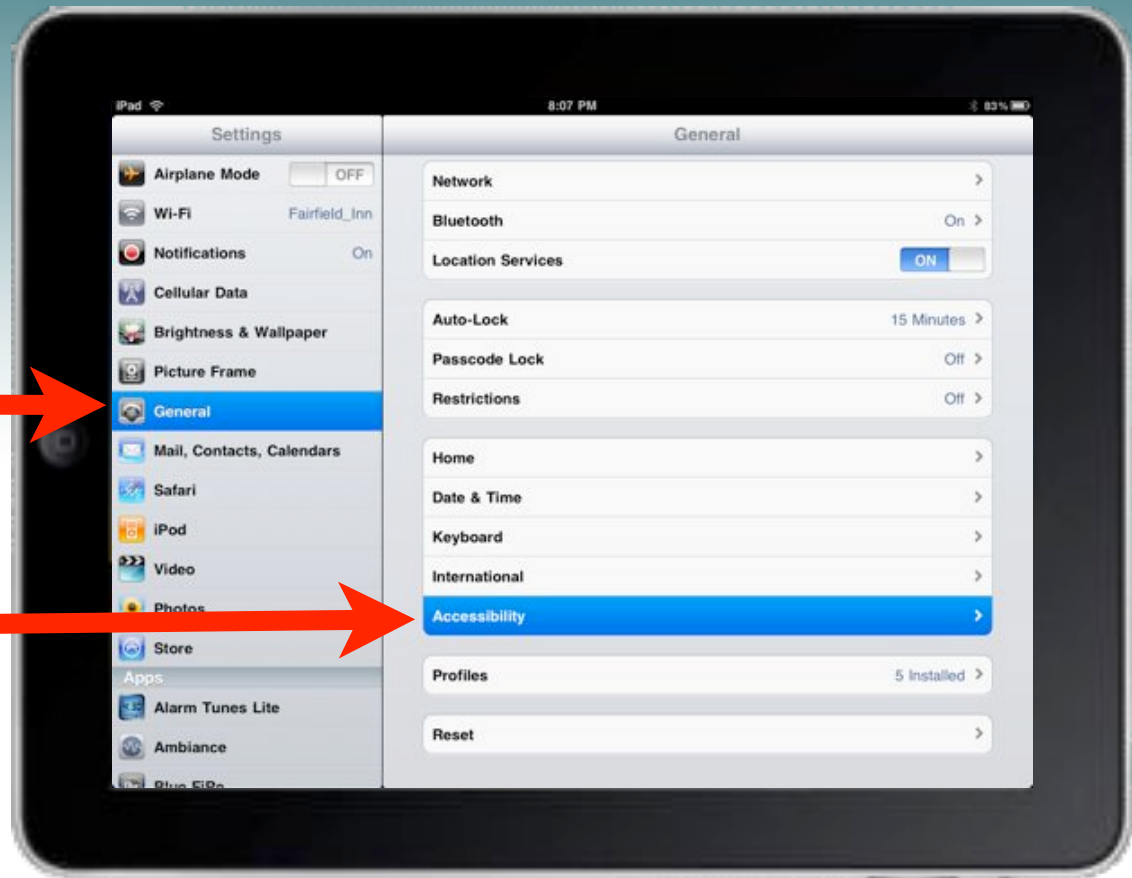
iPad 8:07 PM 83%

Settings

Airplane Mode OFF
Wi-Fi Fairfield_Inn
Notifications On
Cellular Data
Brightness & Wallpaper
Picture Frame
General
Mail, Contacts, Calendars
Safari
iPod
Video
Photos
Store
Apps
Alarm Tunes Lite
Ambiance
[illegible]

General

Network
Bluetooth On
Location Services ON

Auto-Lock 15 Minutes
Passcode Lock Off
Restrictions Off

Home
Date & Time
Keyboard
International
Accessibility

Profiles 5 Installed

Reset